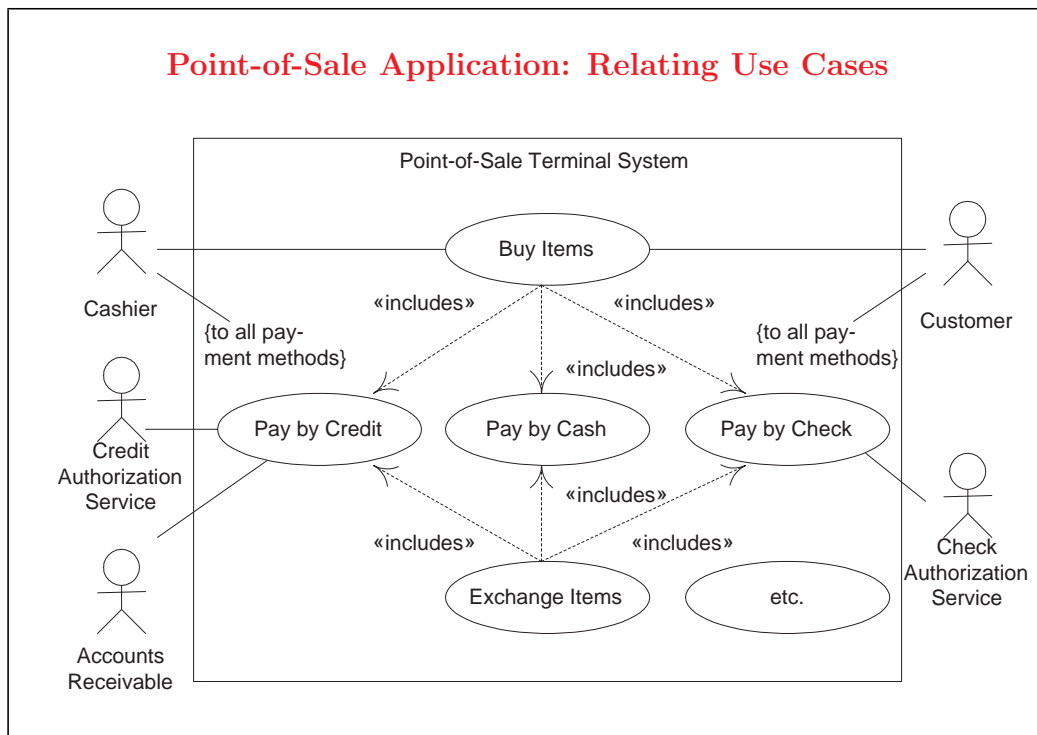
Point-of-Sale Application: Relating Use Cases

Point-of-Sale Terminal System

Cashier

Buy Items

Customer

«includes»

«includes»

{to all payment methods}

{to all payment methods}

«includes»

Pay by Credit

Pay by Cash

Pay by Check

Credit Authorization Service

«includes»

«includes»

«includes»

Exchange Items

etc.

Check Authorization Service

Accounts Receivable